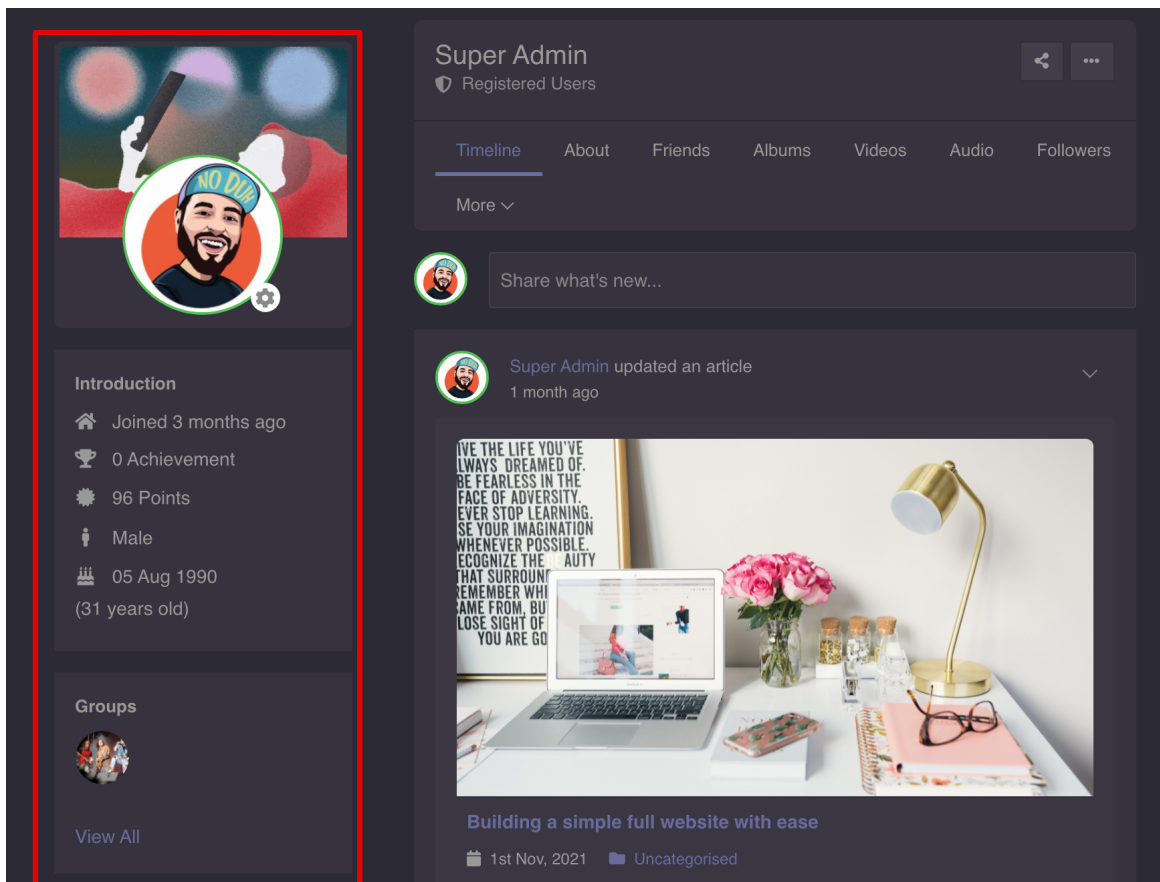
NO DUH

Introduction

Joined 3 months ago

0 Achievement

96 Points

Male

05 Aug 1990
(31 years old)

Groups

View All

Super Admin
Registered Users

Timeline About Friends Albums Videos Audio Followers

More

Share what's new...

Super Admin updated an article
1 month ago

IVE THE LIFE YOU'VE LWAYS DREAMED OF. BE FEARLESS IN THE FACE OF ADVERSITY. EVER STOP LEARNING. SE YOUR IMAGINATION WHENEVER POSSIBLE. ECOGNIZE THE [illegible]AUTY THAT SURROUN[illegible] REMEMBER WH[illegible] AME FROM, BU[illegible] LOSE SIGHT OF YOU ARE GO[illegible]

Building a simple full website with ease

1st Nov, 2021 Uncategorised